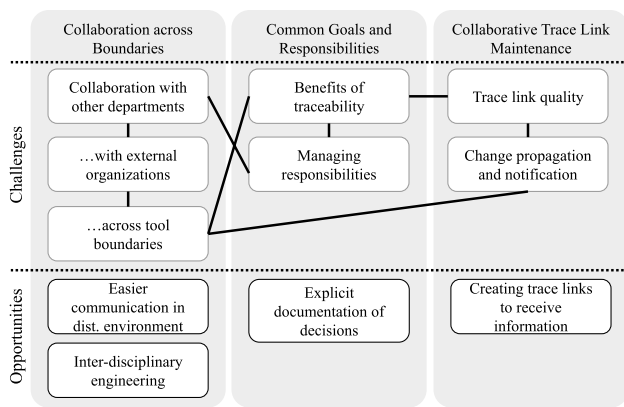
Collaboration across Boundaries

Common Goals and Responsibilities

Collaborative Trace Link Maintenance

Challenges

Collaboration with other departments

…with external organizations

…across tool boundaries

Benefits of traceability

Managing responsibilities

Trace link quality

Change propagation and notification

Opportunities

Easier communication in dist. environment

Inter-disciplinary engineering

Explicit documentation of decisions

Creating trace links to receive information